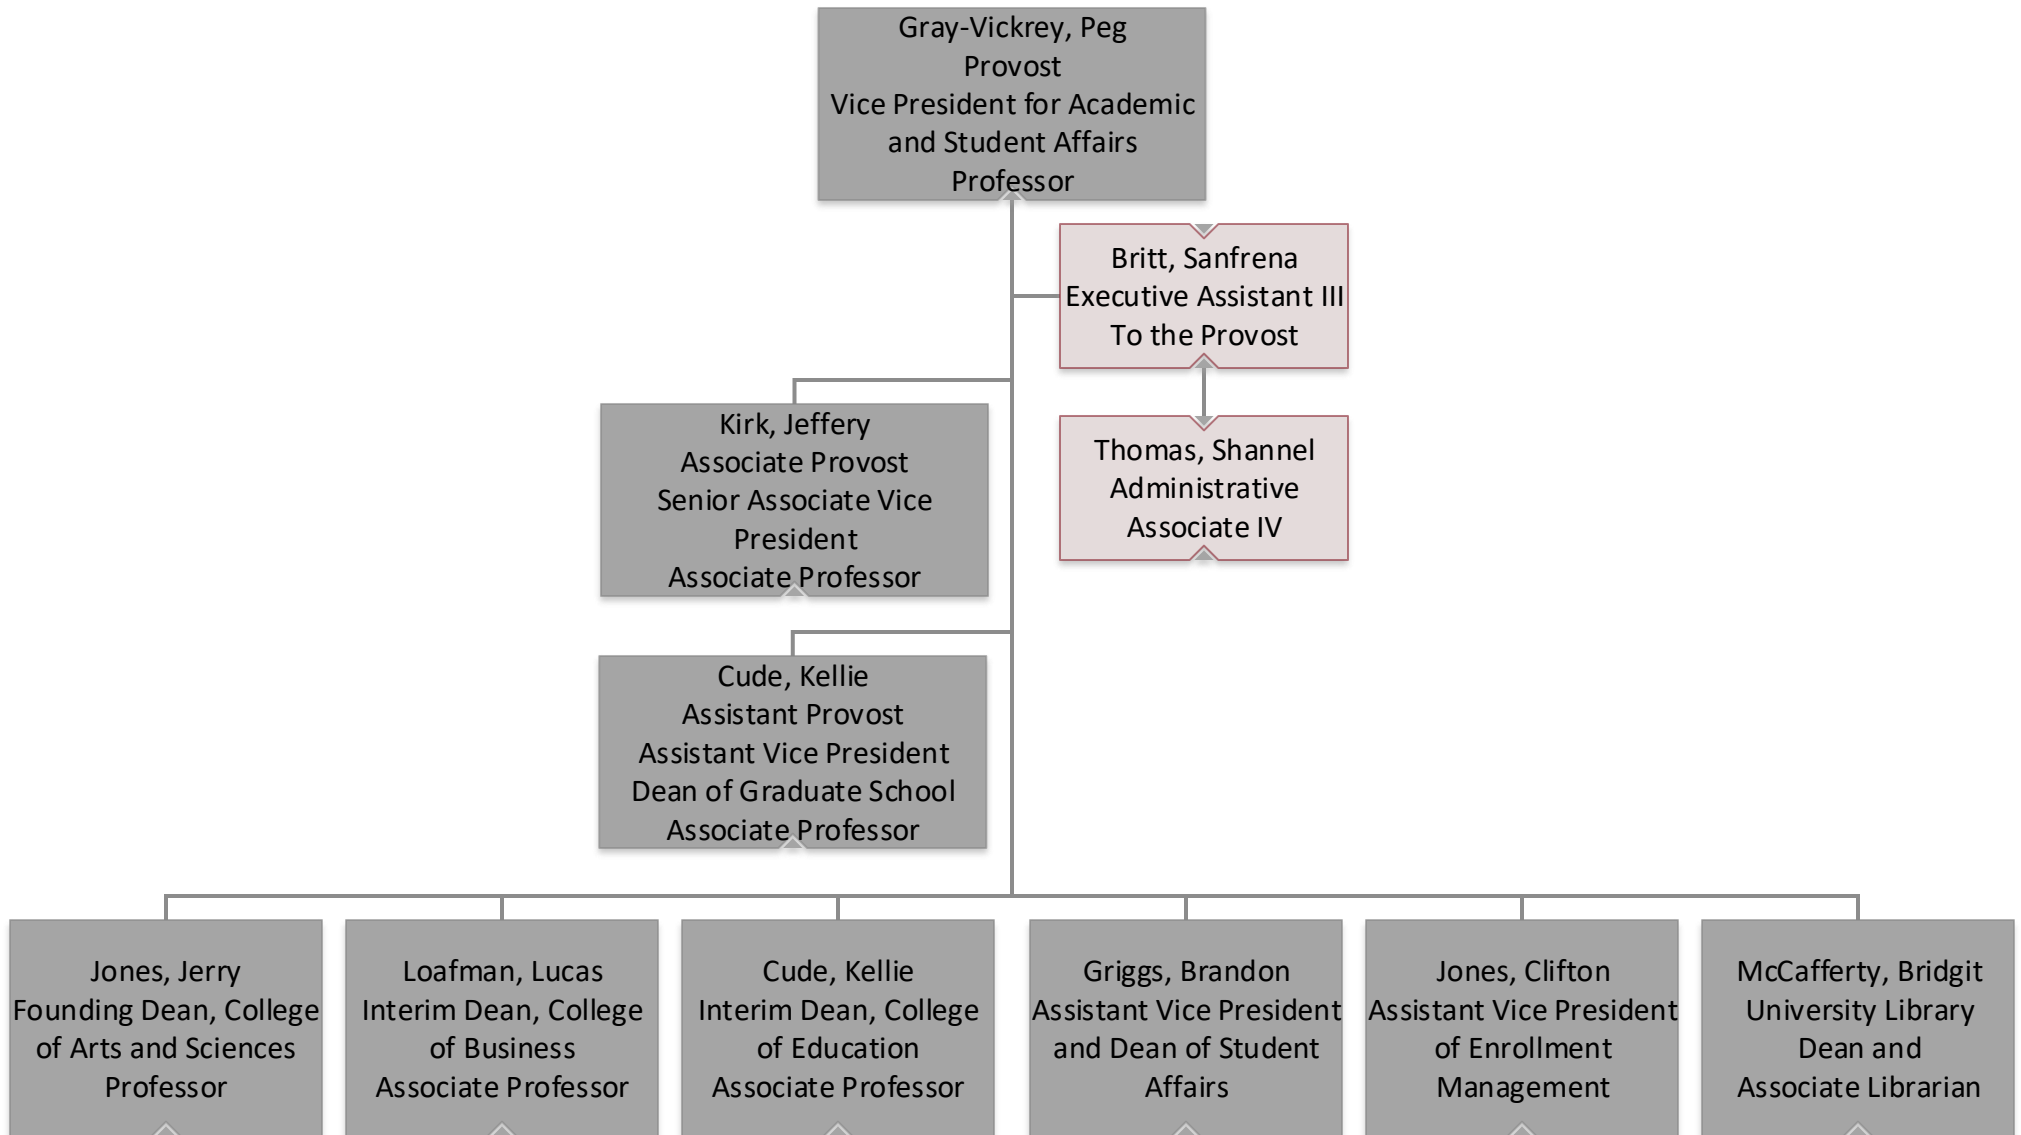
Gray-Vickrey, Peg
Provost
Vice President for Academic and Student Affairs
Professor

Britt, Sanfrena
Executive Assistant III
To the Provost

Thomas, Shannel
Administrative Associate IV

Kirk, Jeffery
Associate Provost
Senior Associate Vice President
Associate Professor

Cude, Kellie
Assistant Provost
Assistant Vice President
Dean of Graduate School
Associate Professor

Jones, Jerry
Founding Dean, College of Arts and Sciences
Professor

Loafman, Lucas
Interim Dean, College of Business
Associate Professor

Cude, Kellie
Interim Dean, College of Education
Associate Professor

Griggs, Brandon
Assistant Vice President and Dean of Student Affairs

Jones, Clifton
Assistant Vice President of Enrollment Management

McCafferty, Bridgit
University Library Dean and
Associate Librarian